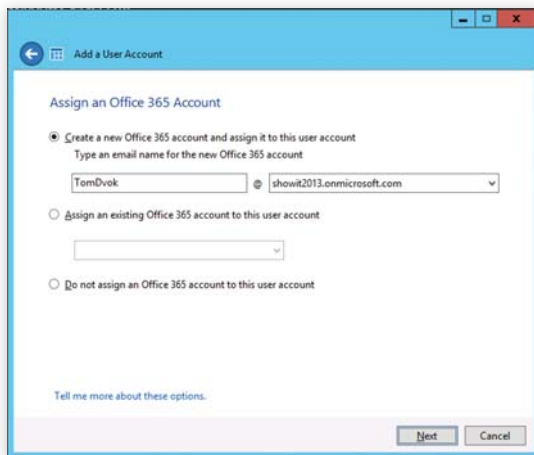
Add a User Account

Assign an Office 365 Account

Create a new Office 365 account and assign it to this user account

Type an email name for the new Office 365 account

TomDvok @ showit2013.onmicrosoft.com

Assign an existing Office 365 account to this user account

Do not assign an Office 365 account to this user account

Tell me more about these options.

Next Cancel